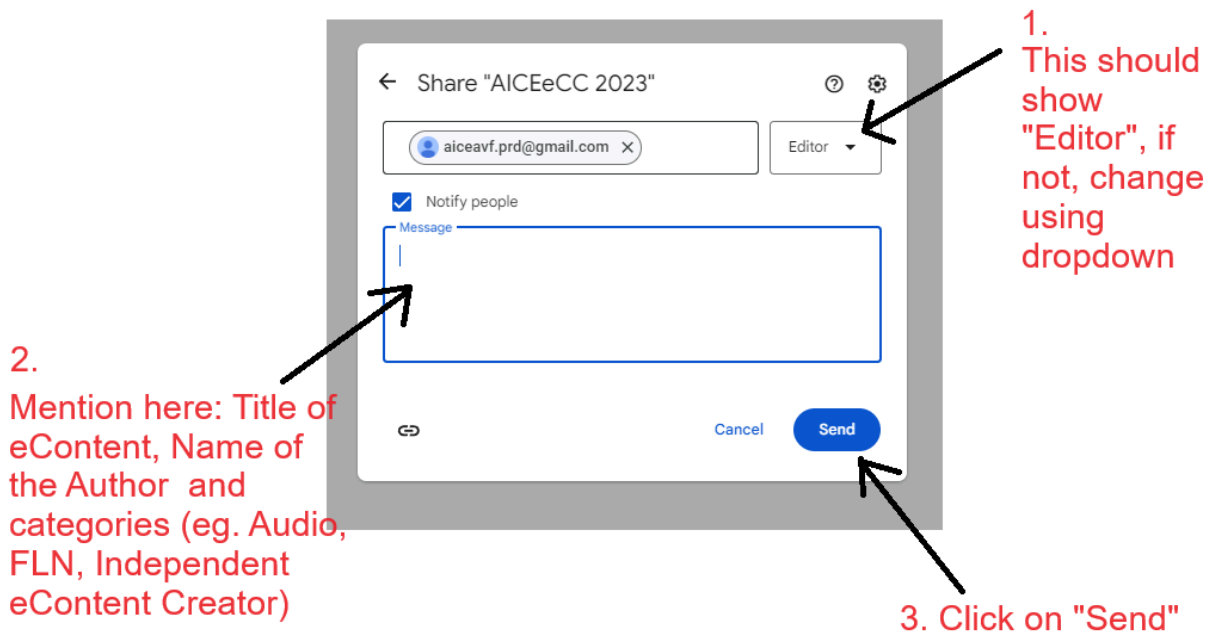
Share "AICEeCC 2023"

aiceavf.prd@gmail.com

Editor

Notify people

Message

Cancel

Send

1.
This should show "Editor", if not, change using dropdown

2.
Mention here: Title of eContent, Name of the Author and categories (eg. Audio, FLN, Independent eContent Creator)

3. Click on "Send"